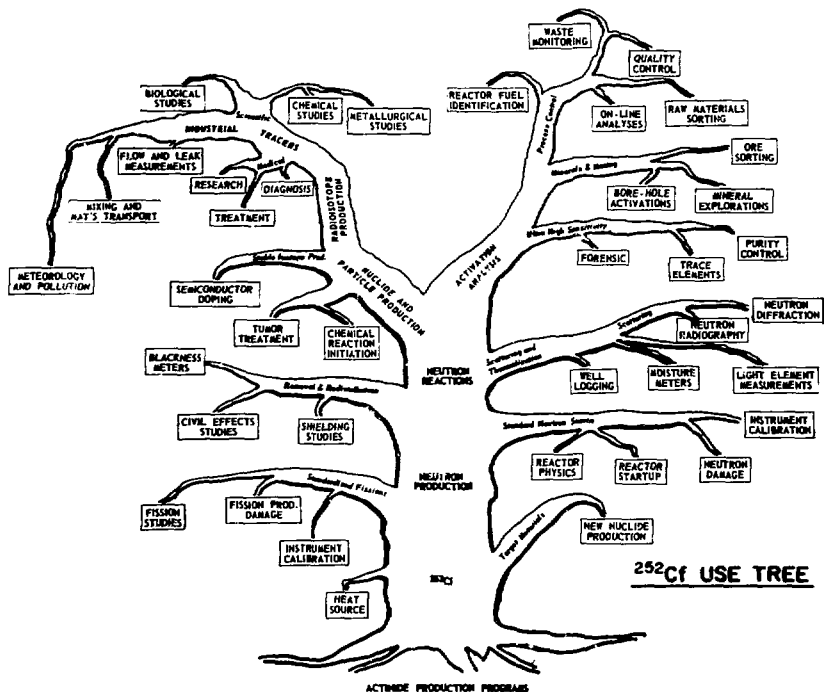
WASTE MONITORING

QUALITY CONTROL

REACTOR FUEL IDENTIFICATION

ON-LINE ANALYSES

RAW MATERIALS SORTING

Process Control

BIOLOGICAL STUDIES

CHEMICAL STUDIES

METALLURGICAL STUDIES

Scientific

TRACERS

INDUSTRIAL

FLOW AND LEAK MEASUREMENTS

Medical

RESEARCH

DIAGNOSIS

MIXING AND MAT'S TRANSPORT

TREATMENT

RADIOISOTOPE PRODUCTION

Minerals & Mining

ORE SORTING

BORE-HOLE ACTIVATIONS

MINERAL EXPLORATIONS

Ultra High Sensitivity

FORENSIC

TRACE ELEMENTS

PURITY CONTROL

ACTIVATION ANALYSIS

METEOROLOGY AND POLLUTION

Stable Isotope Prod.

SEMICONDUCTOR DOPING

NUCLIDE AND PARTICLE PRODUCTION

TUMOR TREATMENT

CHEMICAL REACTION INITIATION

NEUTRON DIFFRACTION

Scattering

NEUTRON RADIOGRAPHY

Scattering and Thermalization

WELL LOGGING

MOISTURE METERS

LIGHT ELEMENT MEASUREMENTS

BLACKNESS METERS

NEUTRON REACTIONS

Removal & Redirection

CIVIL EFFECTS STUDIES

SHIELDING STUDIES

Standard Neutron Source

INSTRUMENT CALIBRATION

REACTOR PHYSICS

REACTOR STARTUP

NEUTRON DAMAGE

NEUTRON PRODUCTION

Standard Fissions

FISSION STUDIES

FISSION PROD. DAMAGE

Target Elements

NEW NUCLIDE PRODUCTION

INSTRUMENT CALIBRATION

$^{252}Cf$

$^{252}Cf$ USE TREE

HEAT SOURCE

ACTINIDE PRODUCTION PROGRAMS